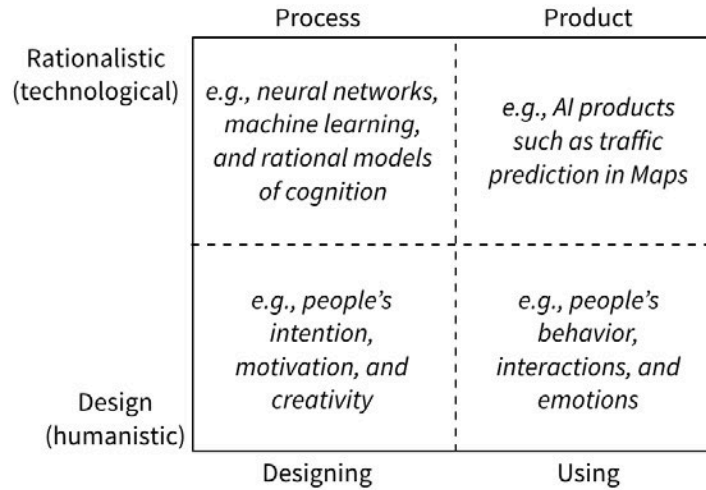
| | Process | Product |
|---|---|---|
| Rationalistic (technological) | e.g., neural networks, machine learning, and rational models of cognition | e.g., AI products such as traffic prediction in Maps |
| Design (humanistic) | e.g., people's intention, motivation, and creativity | e.g., people's behavior, interactions, and emotions |
| | Designing | Using |